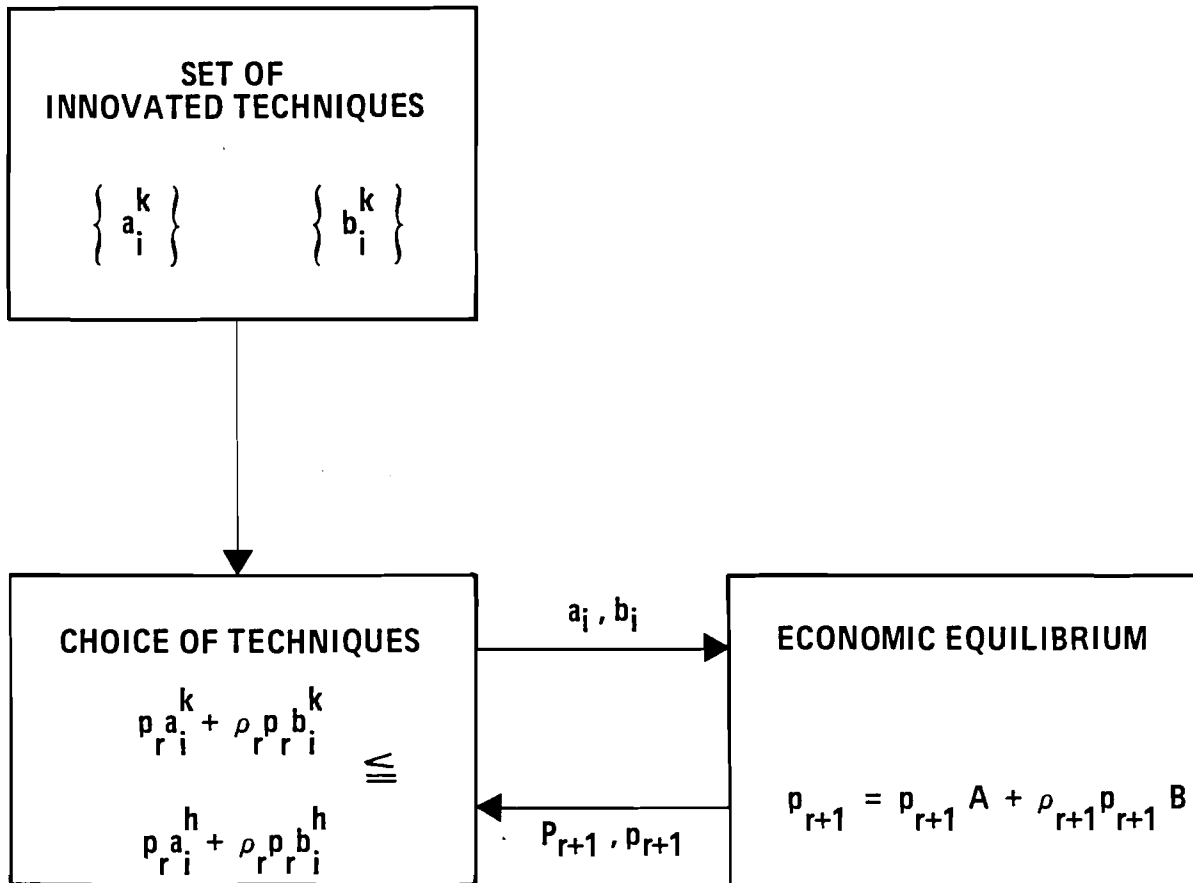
SET OF INNOVATED TECHNIQUES

$\left\{ a_i^k \right\}$ $\left\{ b_i^k \right\}$

CHOICE OF TECHNIQUES

$p_r a_i^k + \rho_r p_r b_i^k$

$\leqq$

$p_r a_i^h + \rho_r p_r b_i^h$

$a_i , b_i$

$P_{r+1} , p_{r+1}$

ECONOMIC EQUILIBRIUM

$p_{r+1} = p_{r+1} A + \rho_{r+1} p_{r+1} B$